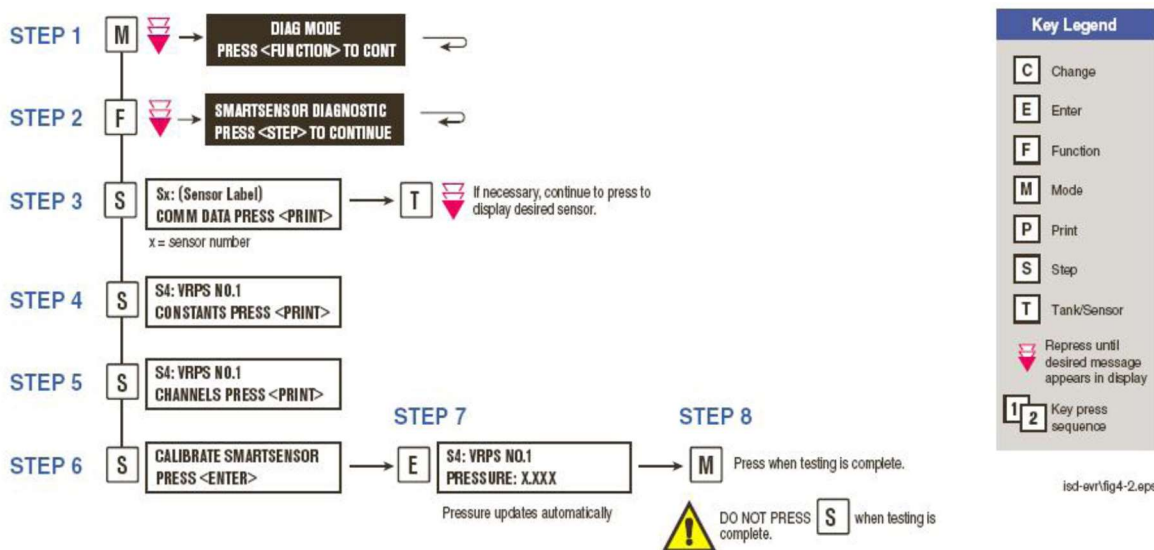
STEP 1 M

DIAG MODE
PRESS <FUNCTION> TO CONT

STEP 2 F

SMARTSENSOR DIAGNOSTIC
PRESS <STEP> TO CONTINUE

STEP 3 S

Sx: (Sensor Label)
COMM DATA PRESS <PRINT>

x = sensor number

T If necessary, continue to press to display desired sensor.

STEP 4 S

S4: VRPS NO.1
CONSTANTS PRESS <PRINT>

STEP 5 S

S4: VRPS NO.1
CHANNELS PRESS <PRINT>

STEP 6 S

CALIBRATE SMARTSENSOR
PRESS <ENTER>

STEP 7

E

S4: VRPS NO.1
PRESSURE: X.XXX

Pressure updates automatically

STEP 8

M Press when testing is complete.

DO NOT PRESS S when testing is complete.

Key Legend

C Change

E Enter

F Function

M Mode

P Print

S Step

T Tank/Sensor

Repress until desired message appears in display

1 2 Key press sequence

isd-evr\fig4-2.eps